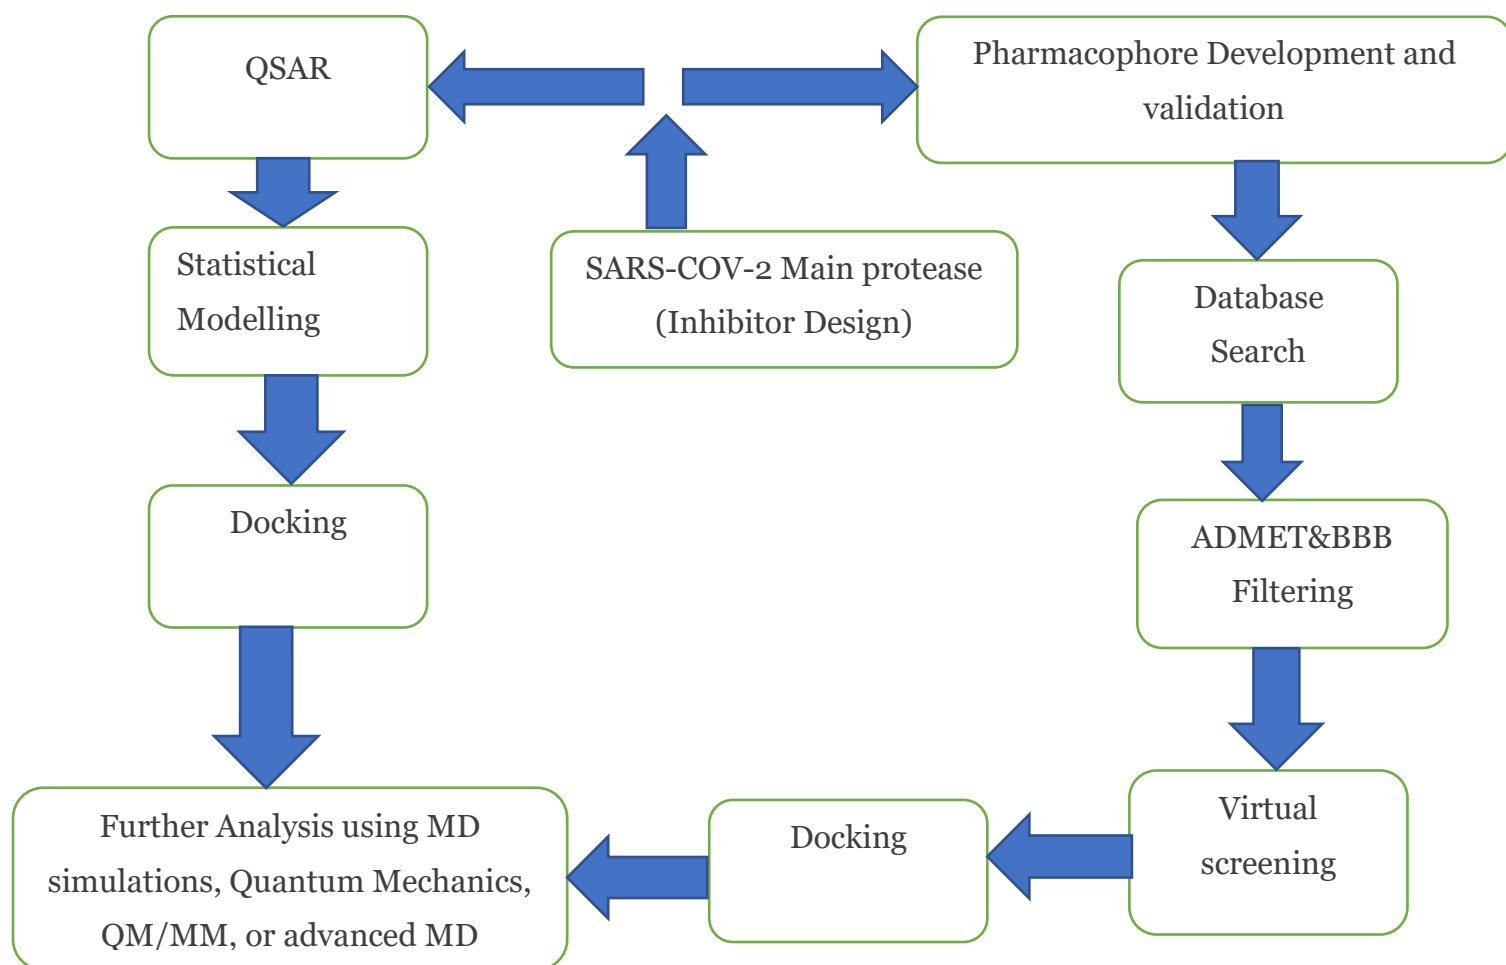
SARS-COV-2 Main protease (Inhibitor Design)

QSAR

Statistical Modelling

Docking

Pharmacophore Development and validation

Database Search

ADMET&BBB Filtering

Virtual screening

Docking

Further Analysis using MD simulations, Quantum Mechanics, QM/MM, or advanced MD